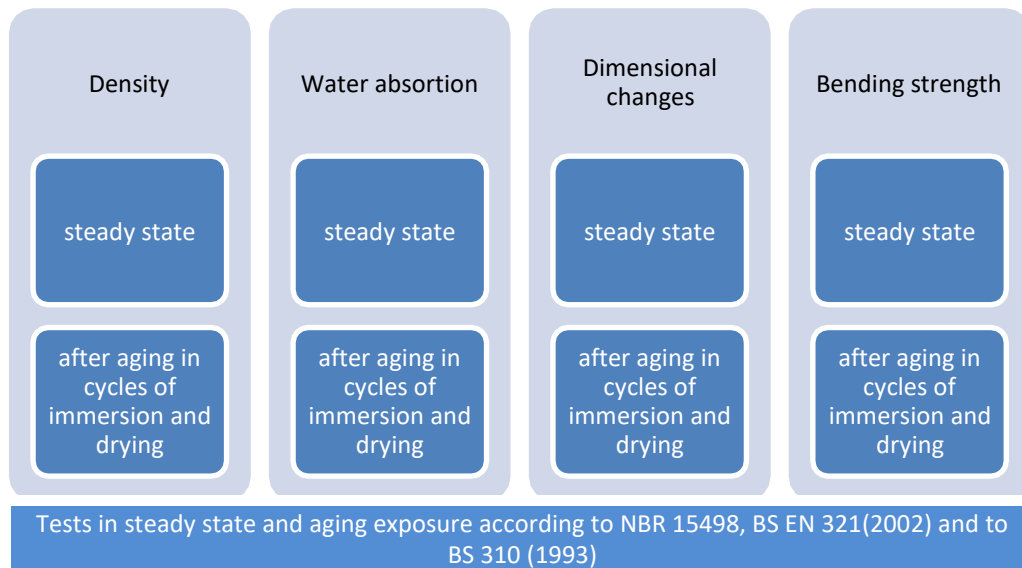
Density

steady state

after aging in cycles of immersion and drying

Water absorption

steady state

after aging in cycles of immersion and drying

Dimensional changes

steady state

after aging in cycles of immersion and drying

Bending strength

steady state

after aging in cycles of immersion and drying

Tests in steady state and aging exposure according to NBR 15498, BS EN 321(2002) and to BS 310 (1993)